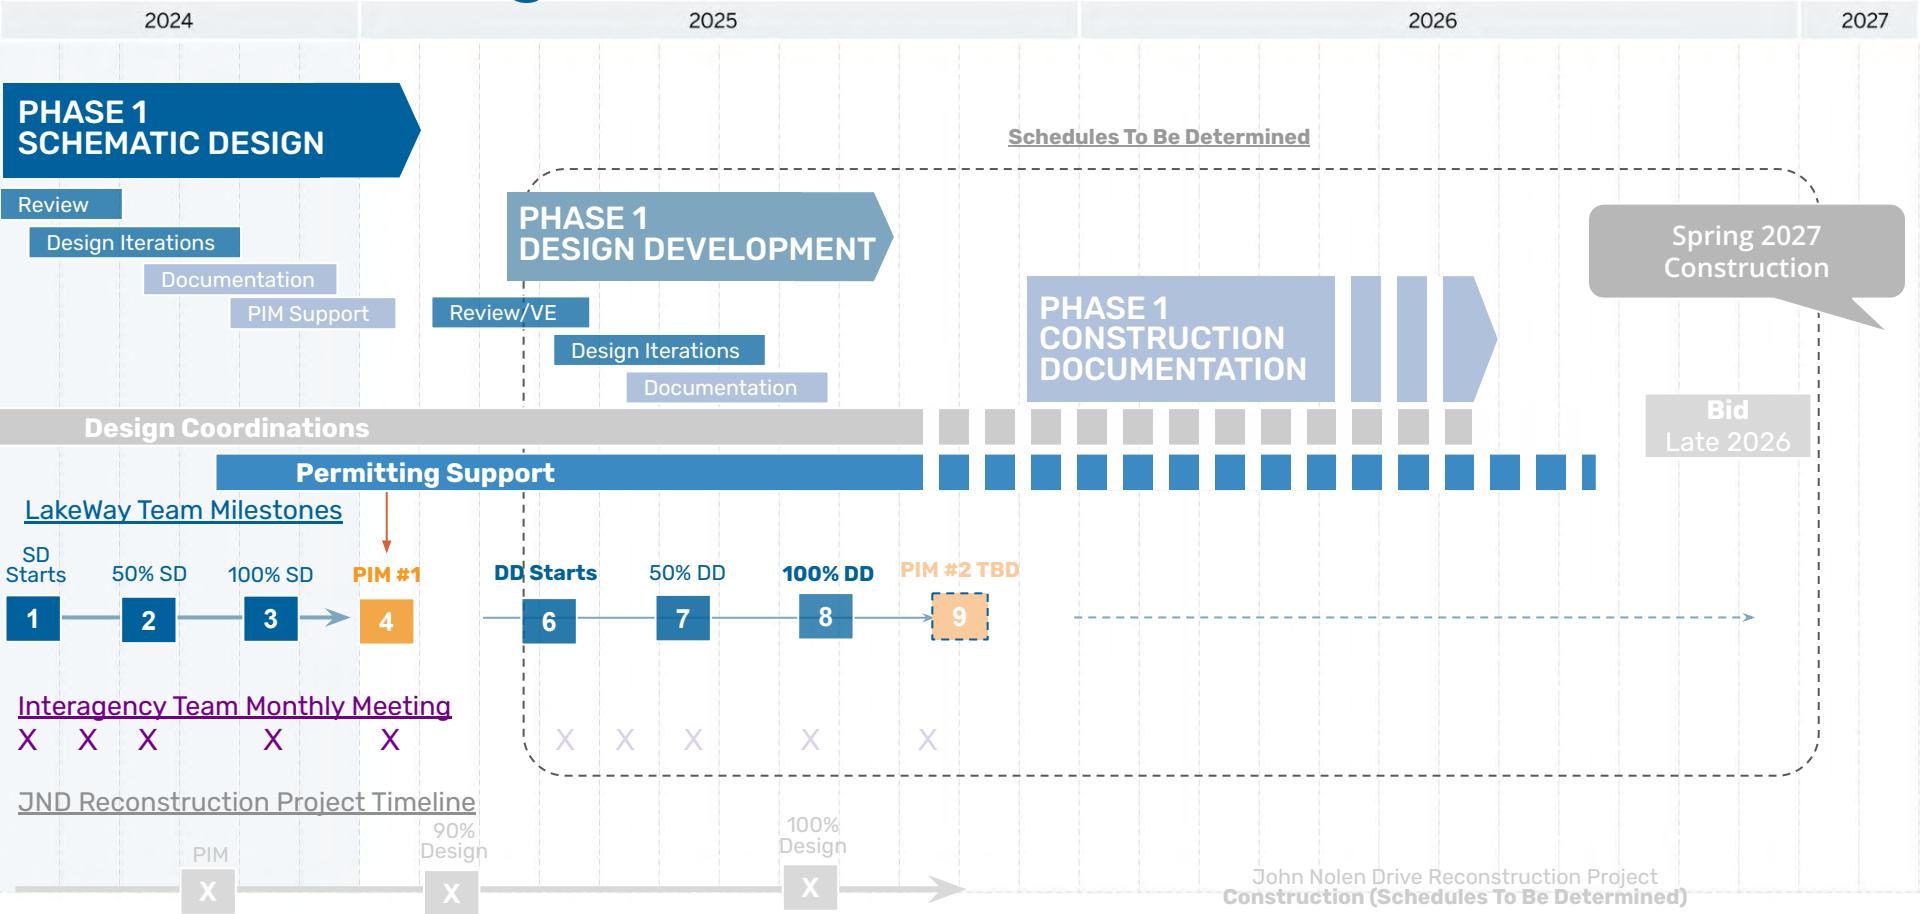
2024 2025 2026 2027

PHASE 1
SCHEMATIC DESIGN

Review
Design Iterations
Documentation
PIM Support

Schedules To Be Determined

PHASE 1
DESIGN DEVELOPMENT

Review/VE
Design Iterations
Documentation

PHASE 1
CONSTRUCTION
DOCUMENTATION

Spring 2027
Construction

Bid
Late 2026

Design Coordinations

Permitting Support

LakeWay Team Milestones

SD Starts
1
50% SD
2
100% SD
3
PIM #1
4
DD Starts
6
50% DD
7
100% DD
8
PIM #2 TBD
9

Interagency Team Monthly Meeting
X X X X X
X X X X X

JND Reconstruction Project Timeline
PIM
X
90% Design
X
100% Design
X

John Nolen Drive Reconstruction Project
Construction (Schedules To Be Determined)